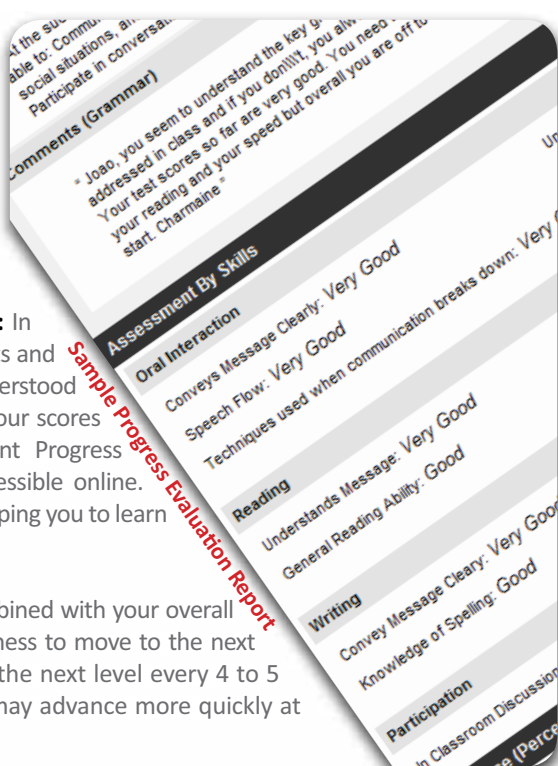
...t the su...
able to: Commu...
social situations, a...
Participate in conversa...

Comments (Grammar)

" Joao, you seem to understand the key g... addressed in class and if you don\\\'t, you alw... Your test scores so far are very good. You need... your reading and your speed but overall you are off to... start. Charmaine "

Un...

Assessment By Skills

Oral Interaction
Conveys Message Clearly: Very Good
Speech Flow: Very Good
Techniques used when communication breaks down: Very G...

Reading
Understands Message: Very Good
General Reading Ability: Good

Writing
Convey Message Cleary: Very Goo...
Knowledge of Spelling: Good

Participation
In Classroom Discussion...

...e (Perce...

Sample Progress Evaluation Report

...: In ...s and ...erstood ...our scores ...nt Progress ...essible online. ...ping you to learn

...bined with your overall ...ness to move to the next ...the next level every 4 to 5 ...may advance more quickly at